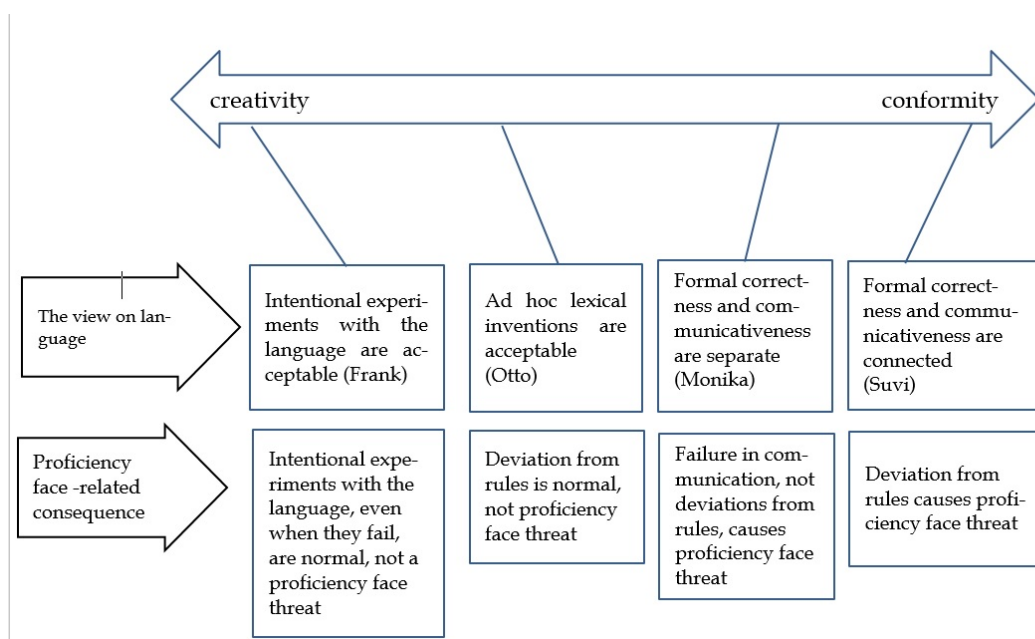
creativity

conformity

The view on language

Intentional experiments with the language are acceptable (Frank)

Ad hoc lexical inventions are acceptable (Otto)

Formal correctness and communicativeness are separate (Monika)

Formal correctness and communicativeness are connected (Suvi)

Proficiency face -related consequence

Intentional experiments with the language, even when they fail, are normal, not a proficiency face threat

Deviation from rules is normal, not proficiency face threat

Failure in communication, not deviations from rules, causes proficiency face threat

Deviation from rules causes proficiency face threat